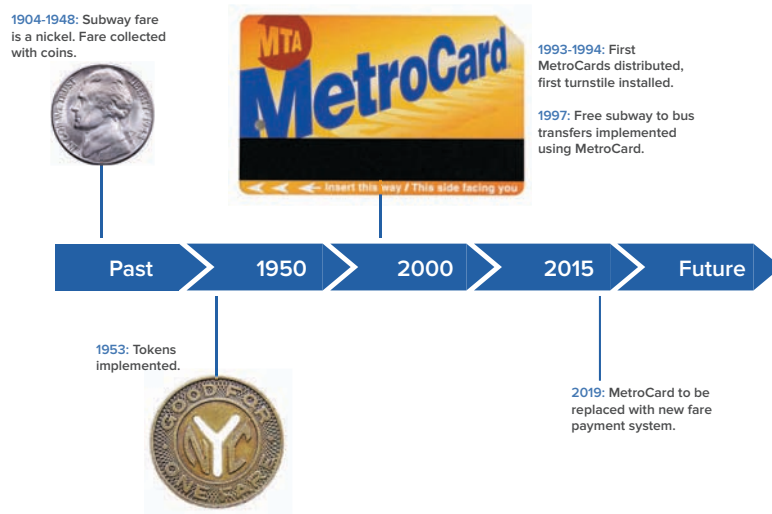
1904-1948: Subway fare is a nickel. Fare collected with coins.

MTA MetroCard

Insert this way / This side facing you

1993-1994: First MetroCards distributed, first turnstile installed.

1997: Free subway to bus transfers implemented using MetroCard.

Past

1950

2000

2015

Future

1953: Tokens implemented.

GOOD FOR ONE FARE NYC

2019: MetroCard to be replaced with new fare payment system.